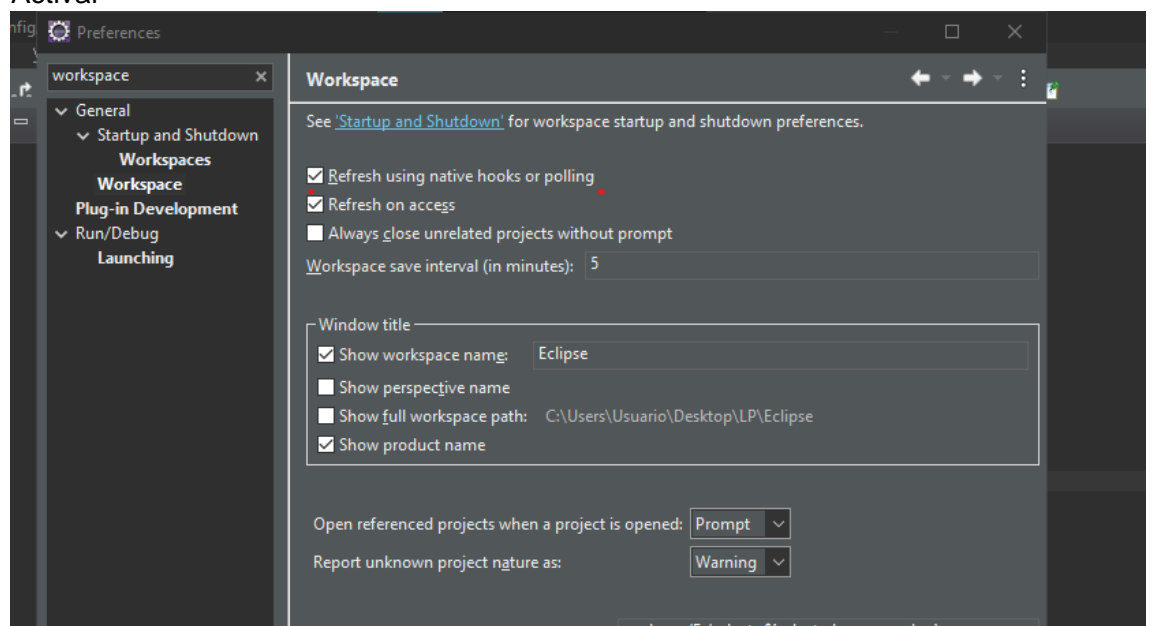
Activar

nfig Preferences

workspace

General
Startup and Shutdown
Workspaces
Workspace
Plug-in Development
Run/Debug
Launching

Workspace

See 'Startup and Shutdown' for workspace startup and shutdown preferences.

Refresh using native hooks or polling
Refresh on access
Always close unrelated projects without prompt
Workspace save interval (in minutes): 5

Window title
Show workspace name: Eclipse
Show perspective name
Show full workspace path: C:\Users\Usuario\Desktop\LP\Eclipse
Show product name

Open referenced projects when a project is opened: Prompt
Report unknown project nature as: Warning